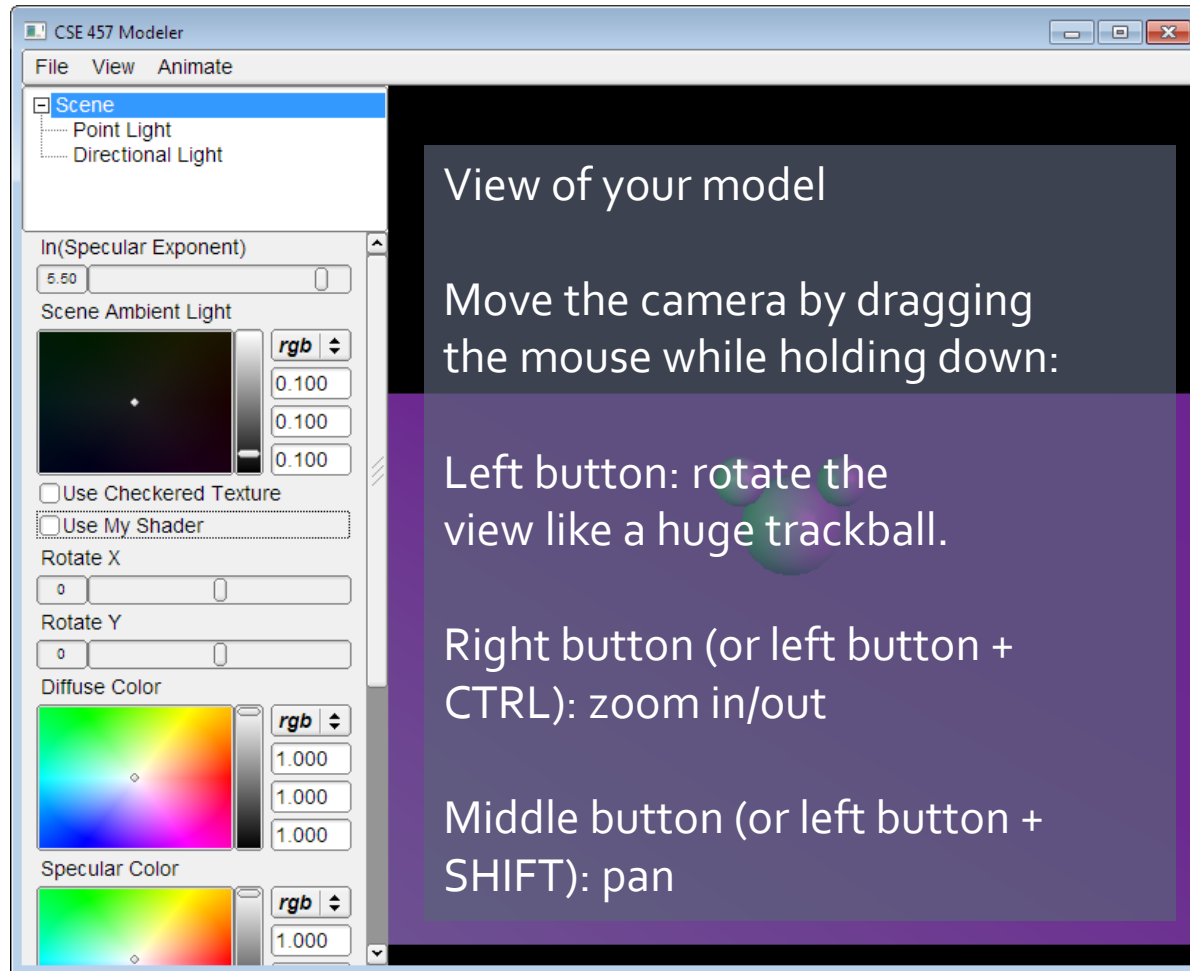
CSE 457 Modeler

File View Animate

Scene
Point Light
Directional Light

ln(Specular Exponent)
5.50
Scene Ambient Light
rgb
0.100
0.100
0.100
Use Checkered Texture
Use My Shader
Rotate X
0
Rotate Y
0
Diffuse Color
rgb
1.000
1.000
1.000
Specular Color
rgb
1.000

View of your model

Move the camera by dragging the mouse while holding down:

Left button: rotate the view like a huge trackball.

Right button (or left button + CTRL): zoom in/out

Middle button (or left button + SHIFT): pan